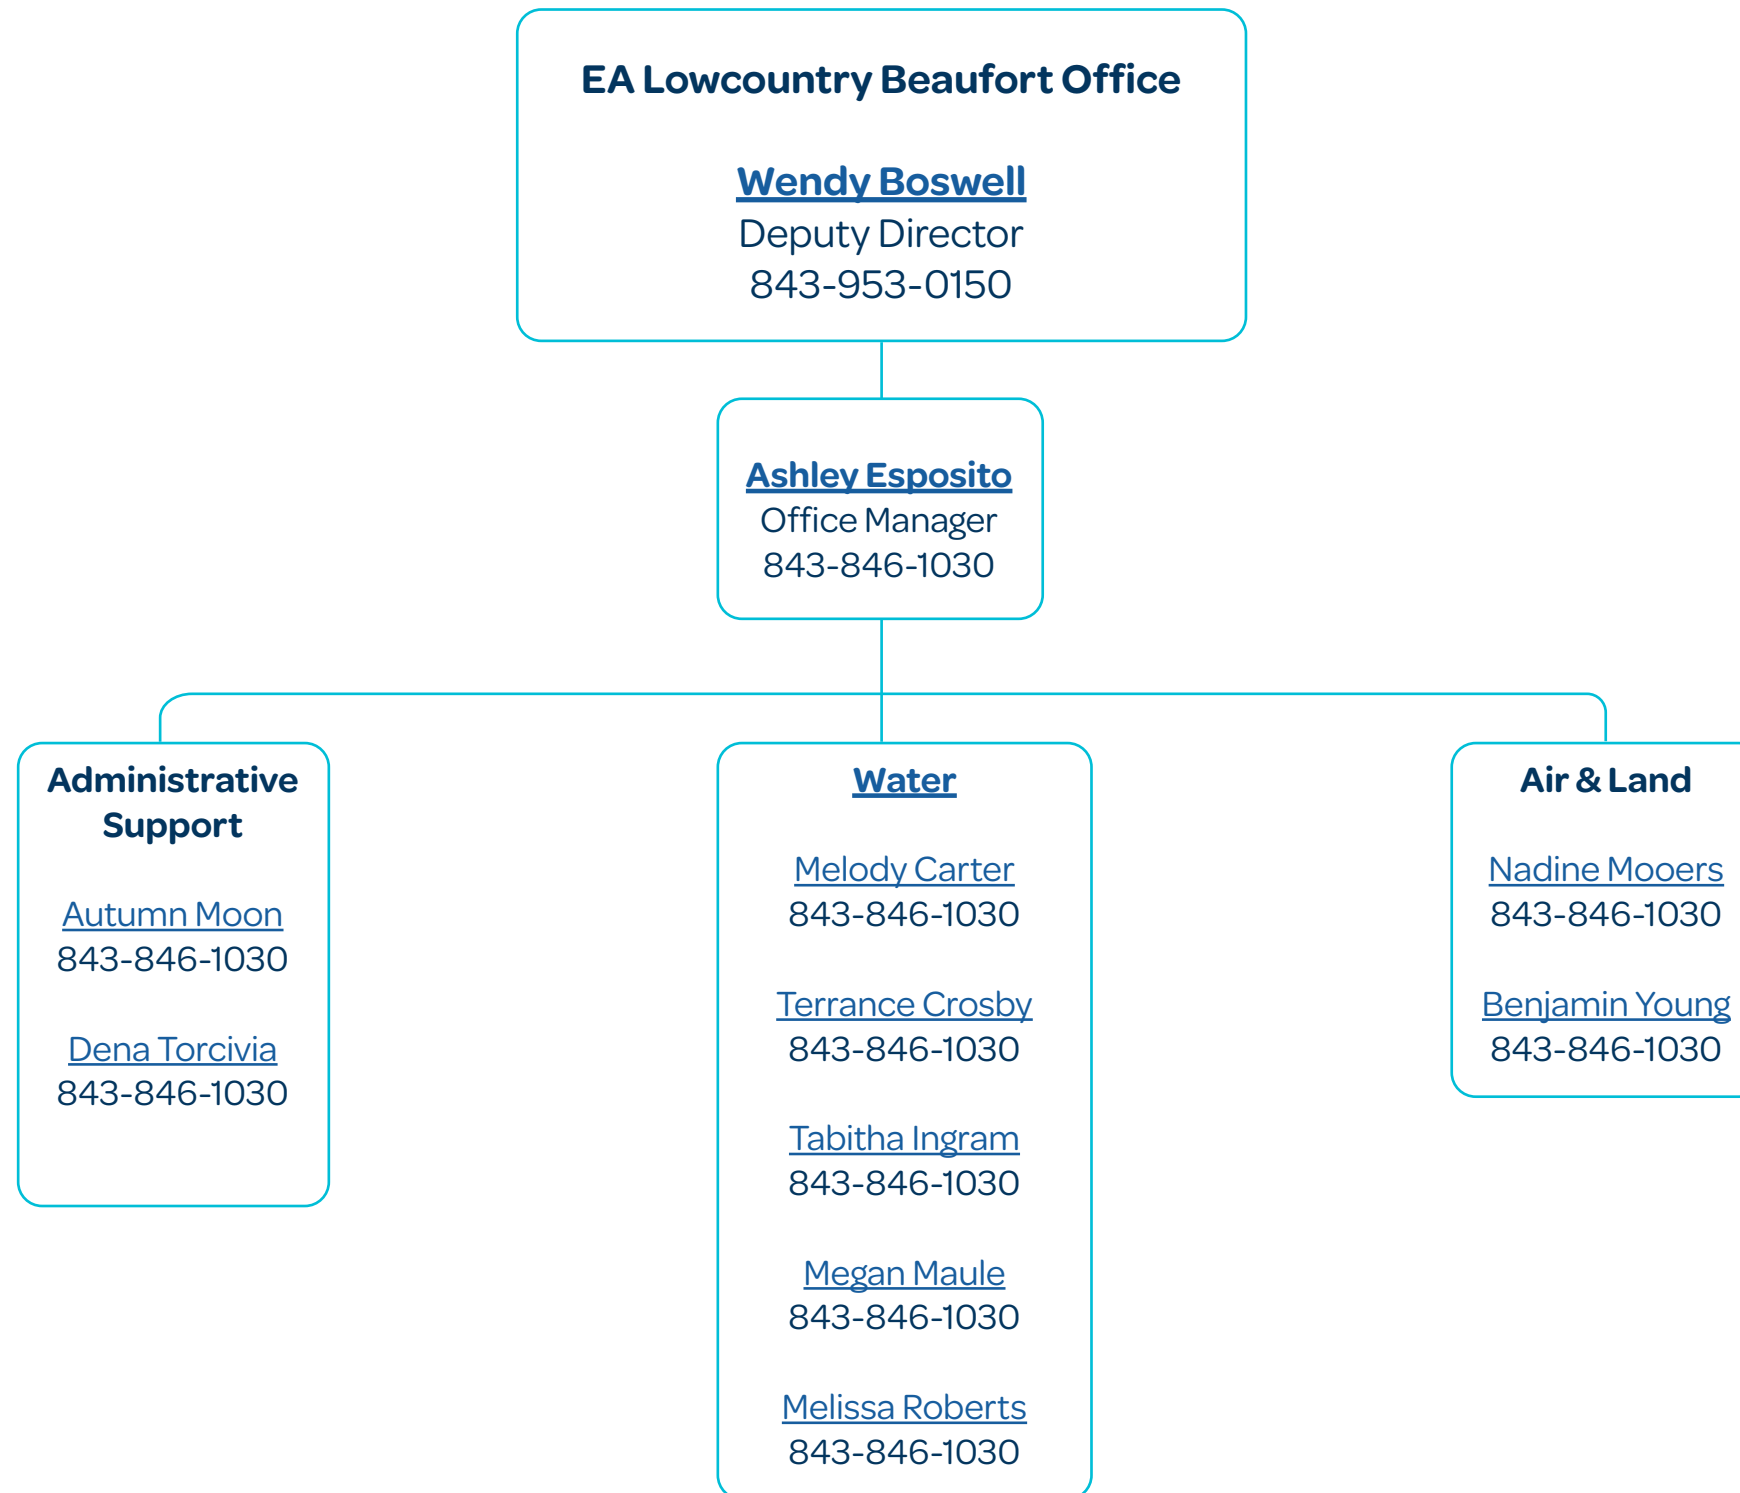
EA Lowcountry Beaufort Office

Wendy Boswell
Deputy Director
843-953-0150

Ashley Esposito
Office Manager
843-846-1030

Administrative Support

Autumn Moon
843-846-1030

Dena Torcivia
843-846-1030

Water

Melody Carter
843-846-1030

Terrance Crosby
843-846-1030

Tabitha Ingram
843-846-1030

Megan Maule
843-846-1030

Melissa Roberts
843-846-1030

Air & Land

Nadine Mooers
843-846-1030

Benjamin Young
843-846-1030